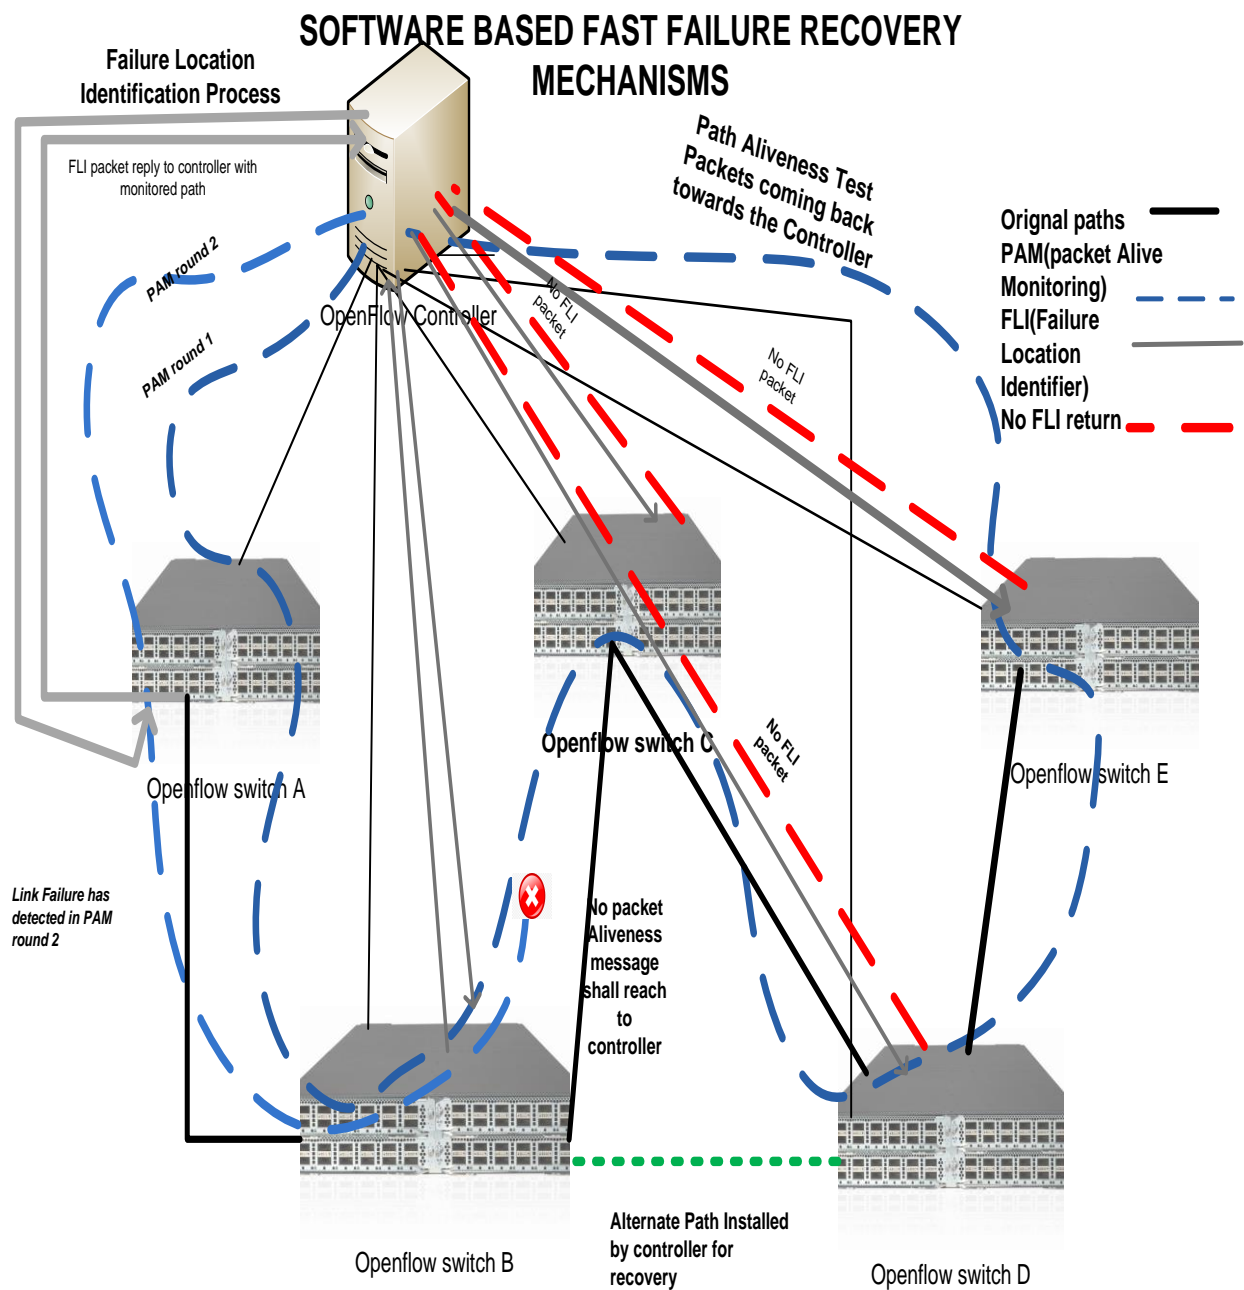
SOFTWARE BASED FAST FAILURE RECOVERY MECHANISMS

Failure Location Identification Process

FLI packet reply to controller with monitored path

PAM round 2

PAM round 1

OpenFlow Controller

Path Aliveness Test Packets coming back towards the Controller

No FLI packet

No FLI packet

Orignal paths
PAM(packet Alive Monitoring)
FLI(Failure Location Identifier)
No FLI return

Openflow switch A

Openflow switch C

Openflow switch E

No FLI packet

Link Failure has detected in PAM round 2

No packet Aliveness message shall reach to controller

Openflow switch B

Openflow switch D

Alternate Path Installed by controller for recovery